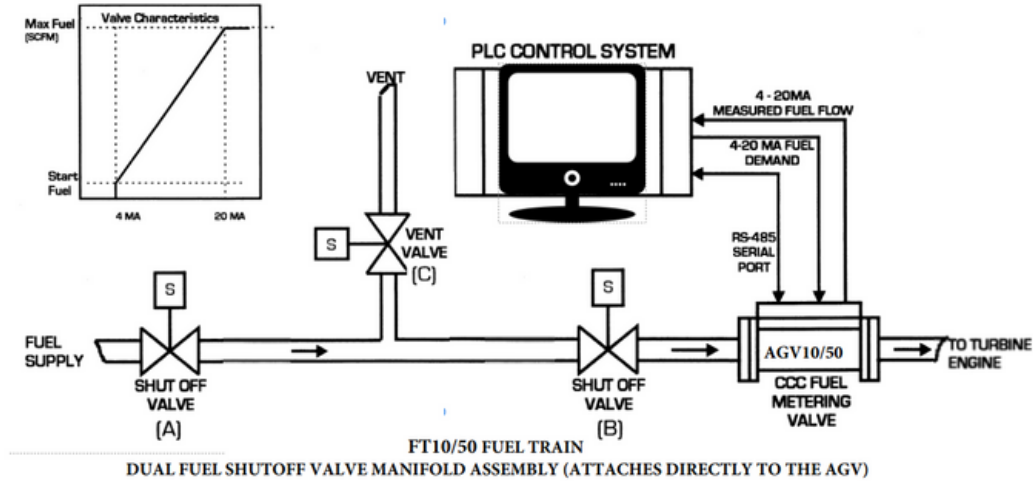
Max Fuel
(SCFM)
Valve Characteristics
Start Fuel
4 MA
20 MA

PLC CONTROL SYSTEM
VENT
4 - 20MA MEASURED FUEL FLOW
4-20 MA FUEL DEMAND
S
VENT VALVE
(C)
RS-485 SERIAL PORT
S
S
FUEL SUPPLY
SHUT OFF VALVE
(A)
SHUT OFF VALVE
(B)
AGV10/50
CCC FUEL METERING VALVE
TO TURBINE ENGINE

FT10/50 FUEL TRAIN
DUAL FUEL SHUTOFF VALVE MANIFOLD ASSEMBLY (ATTACHES DIRECTLY TO THE AGV)